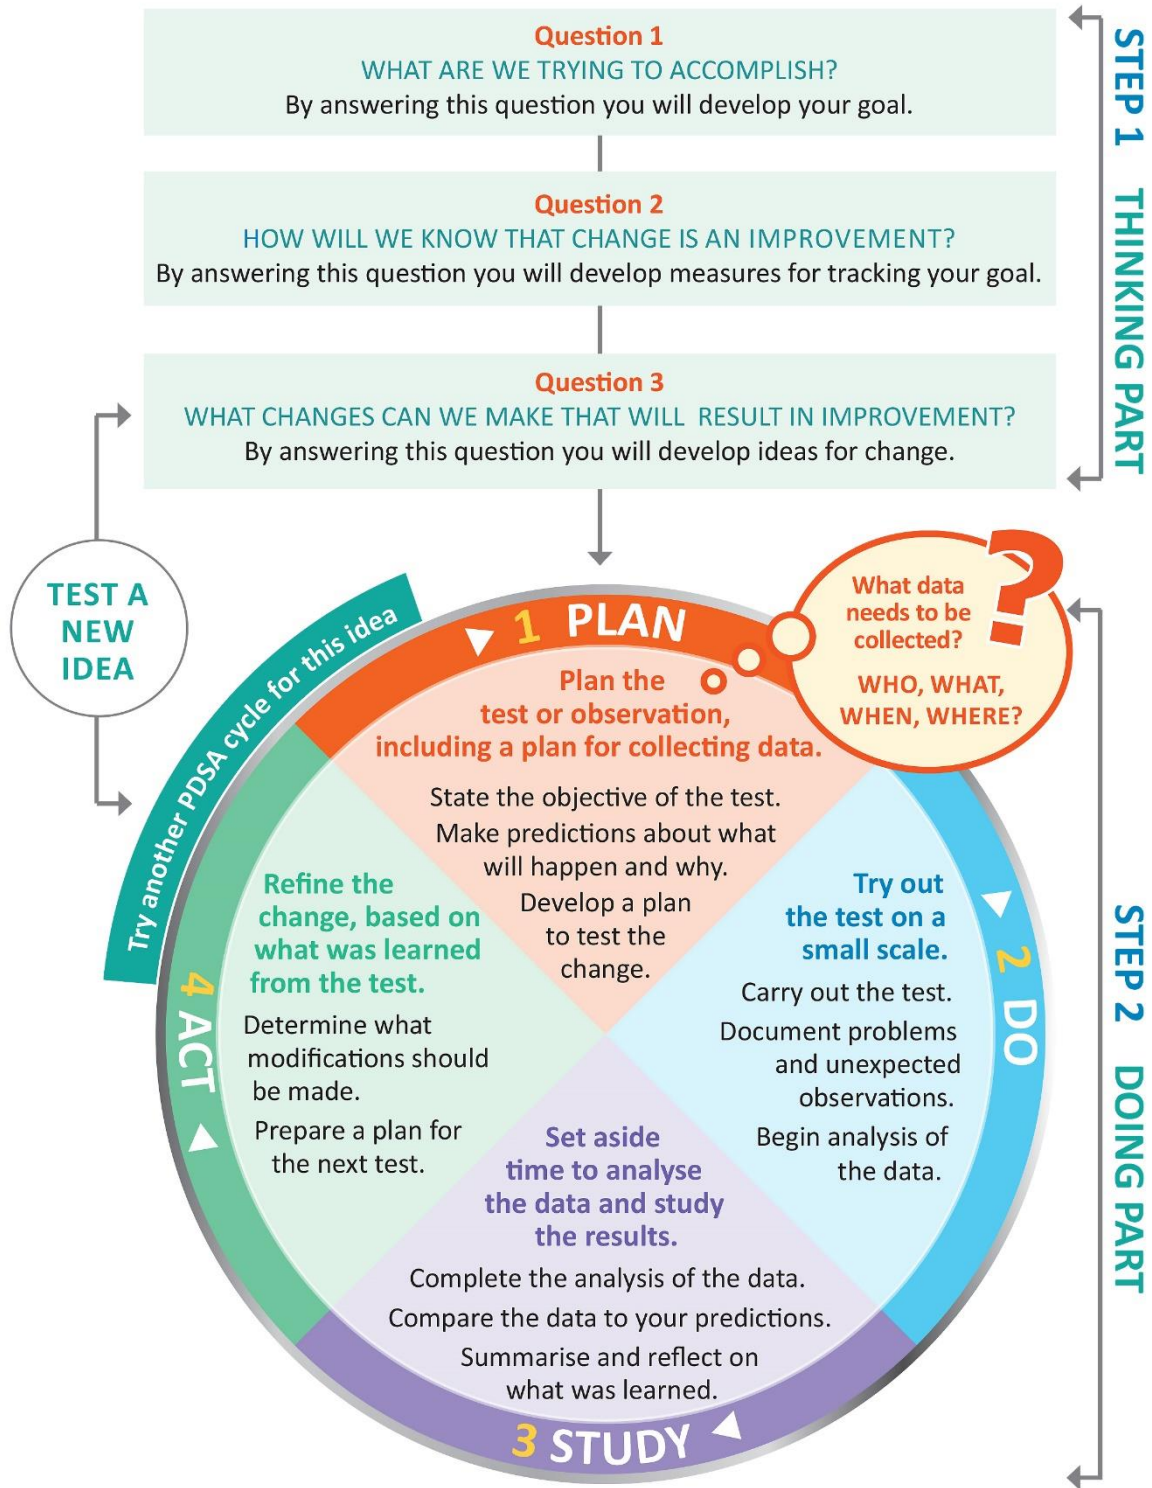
Question 1
WHAT ARE WE TRYING TO ACCOMPLISH?
By answering this question you will develop your goal.

Question 2
HOW WILL WE KNOW THAT CHANGE IS AN IMPROVEMENT?
By answering this question you will develop measures for tracking your goal.

Question 3
WHAT CHANGES CAN WE MAKE THAT WILL RESULT IN IMPROVEMENT?
By answering this question you will develop ideas for change.

STEP 1 THINKING PART

TEST A NEW IDEA

Try another PDSA cycle for this idea

1 PLAN

Plan the test or observation, including a plan for collecting data.

What data needs to be collected?

WHO, WHAT, WHEN, WHERE?

State the objective of the test.
Make predictions about what will happen and why.
Develop a plan to test the change.

2 DO

Try out the test on a small scale.

Carry out the test.
Document problems and unexpected observations.
Begin analysis of the data.

3 STUDY

Set aside time to analyse the data and study the results.

Complete the analysis of the data.
Compare the data to your predictions.
Summarise and reflect on what was learned.

4 ACT

Refine the change, based on what was learned from the test.

Determine what modifications should be made.
Prepare a plan for the next test.

STEP 2 DOING PART